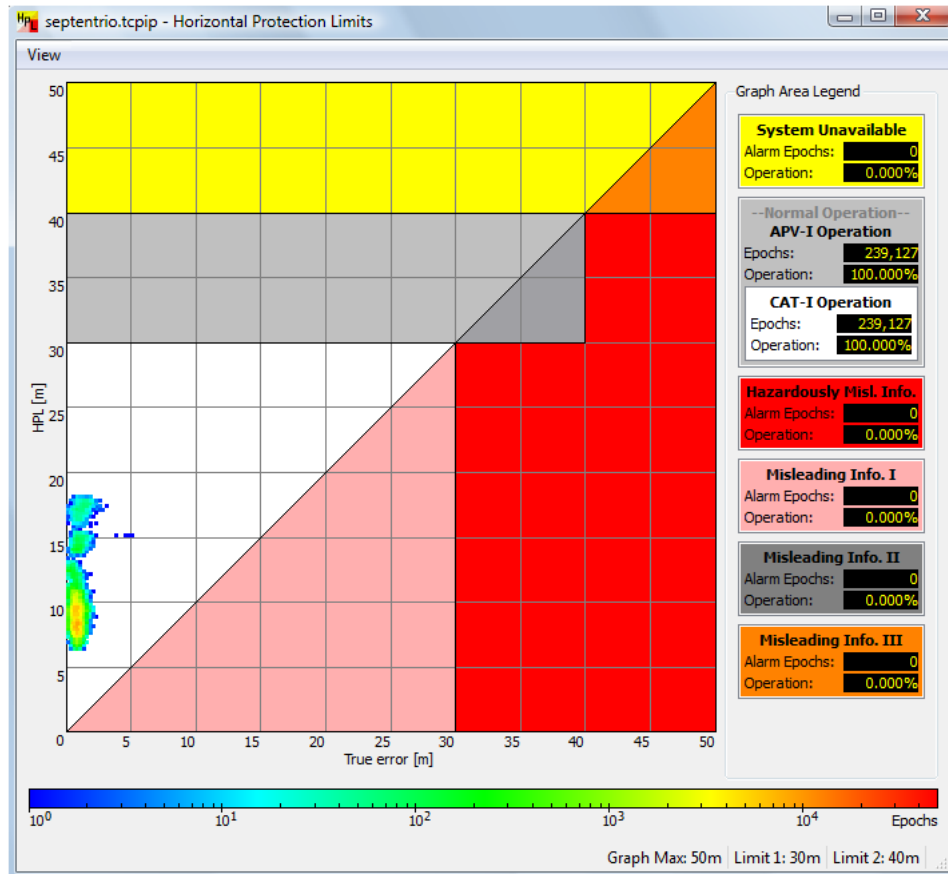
septentrio.tcpip - Horizontal Protection Limits

View

50
45
40
35
30
25
20
15
10
5
0

HPL [m]

0 5 10 15 20 25 30 35 40 45 50
True error [m]

Graph Area Legend

System Unavailable
Alarm Epochs: 0
Operation: 0.000%

--Normal Operation--
APV-I Operation
Epochs: 239,127
Operation: 100.000%

CAT-I Operation
Epochs: 239,127
Operation: 100.000%

Hazardously Misl. Info.
Alarm Epochs: 0
Operation: 0.000%

Misleading Info. I
Alarm Epochs: 0
Operation: 0.000%

Misleading Info. II
Alarm Epochs: 0
Operation: 0.000%

Misleading Info. III
Alarm Epochs: 0
Operation: 0.000%

$10^0$ $10^1$ $10^2$ $10^3$ $10^4$ Epochs

Graph Max: 50m | Limit 1: 30m | Limit 2: 40m